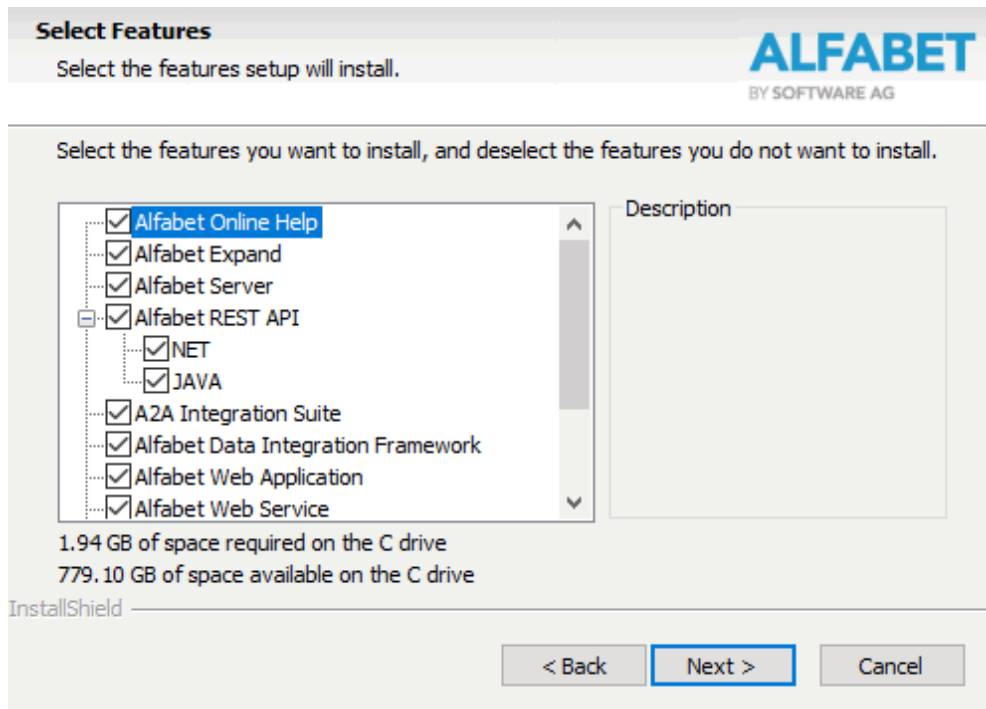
Select Features
Select the features setup will install.

ALFABET
BY SOFTWARE AG

Select the features you want to install, and deselect the features you do not want to install.

Alfabet Online Help
Alfabet Expand
Alfabet Server
Alfabet REST API
NET
JAVA
A2A Integration Suite
Alfabet Data Integration Framework
Alfabet Web Application
Alfabet Web Service

Description

1.94 GB of space required on the C drive
779.10 GB of space available on the C drive

InstallShield

< Back
Next >
Cancel